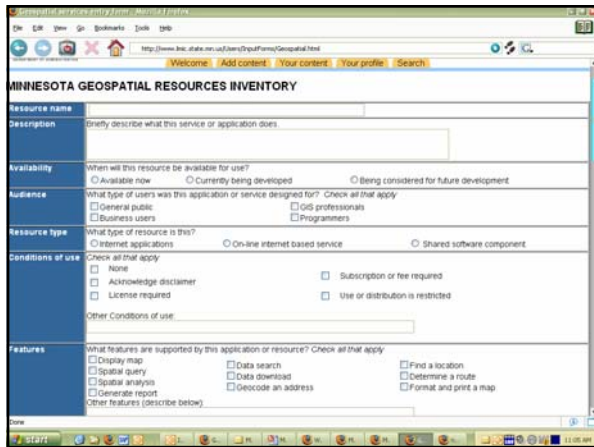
Geospatial services entry form - Mozilla Firefox

File Edit View Go Bookmarks Tools Help

http://www.lmic.state.mn.us/Users/InputForms/Geospatial.html

Welcome Add content Your content Your profile Search

MINNESOTA GEOSPATIAL RESOURCES INVENTORY

Resource name

Description Briefly describe what this service or application does

Availability When will this resource be available for use?
Available now Currently being developed Being considered for future development

Audience What type of users was this application or service designed for? Check all that apply
General public GIS professionals
Business users Programmers

Resource type What type of resource is this?
Internet applications On-line internet based service Shared software component

Conditions of use Check all that apply
None
Acknowledge disclaimer
License required
Subscription or fee required
Use or distribution is restricted
Other Conditions of use:

Features What features are supported by this application or resource? Check all that apply
Display map
Spatial query
Spatial analysis
Generate report
Data search
Data download
Geocode an address
Find a location
Determine a route
Format and print a map
Other features (describe below)

Done

Start

11:05 AM